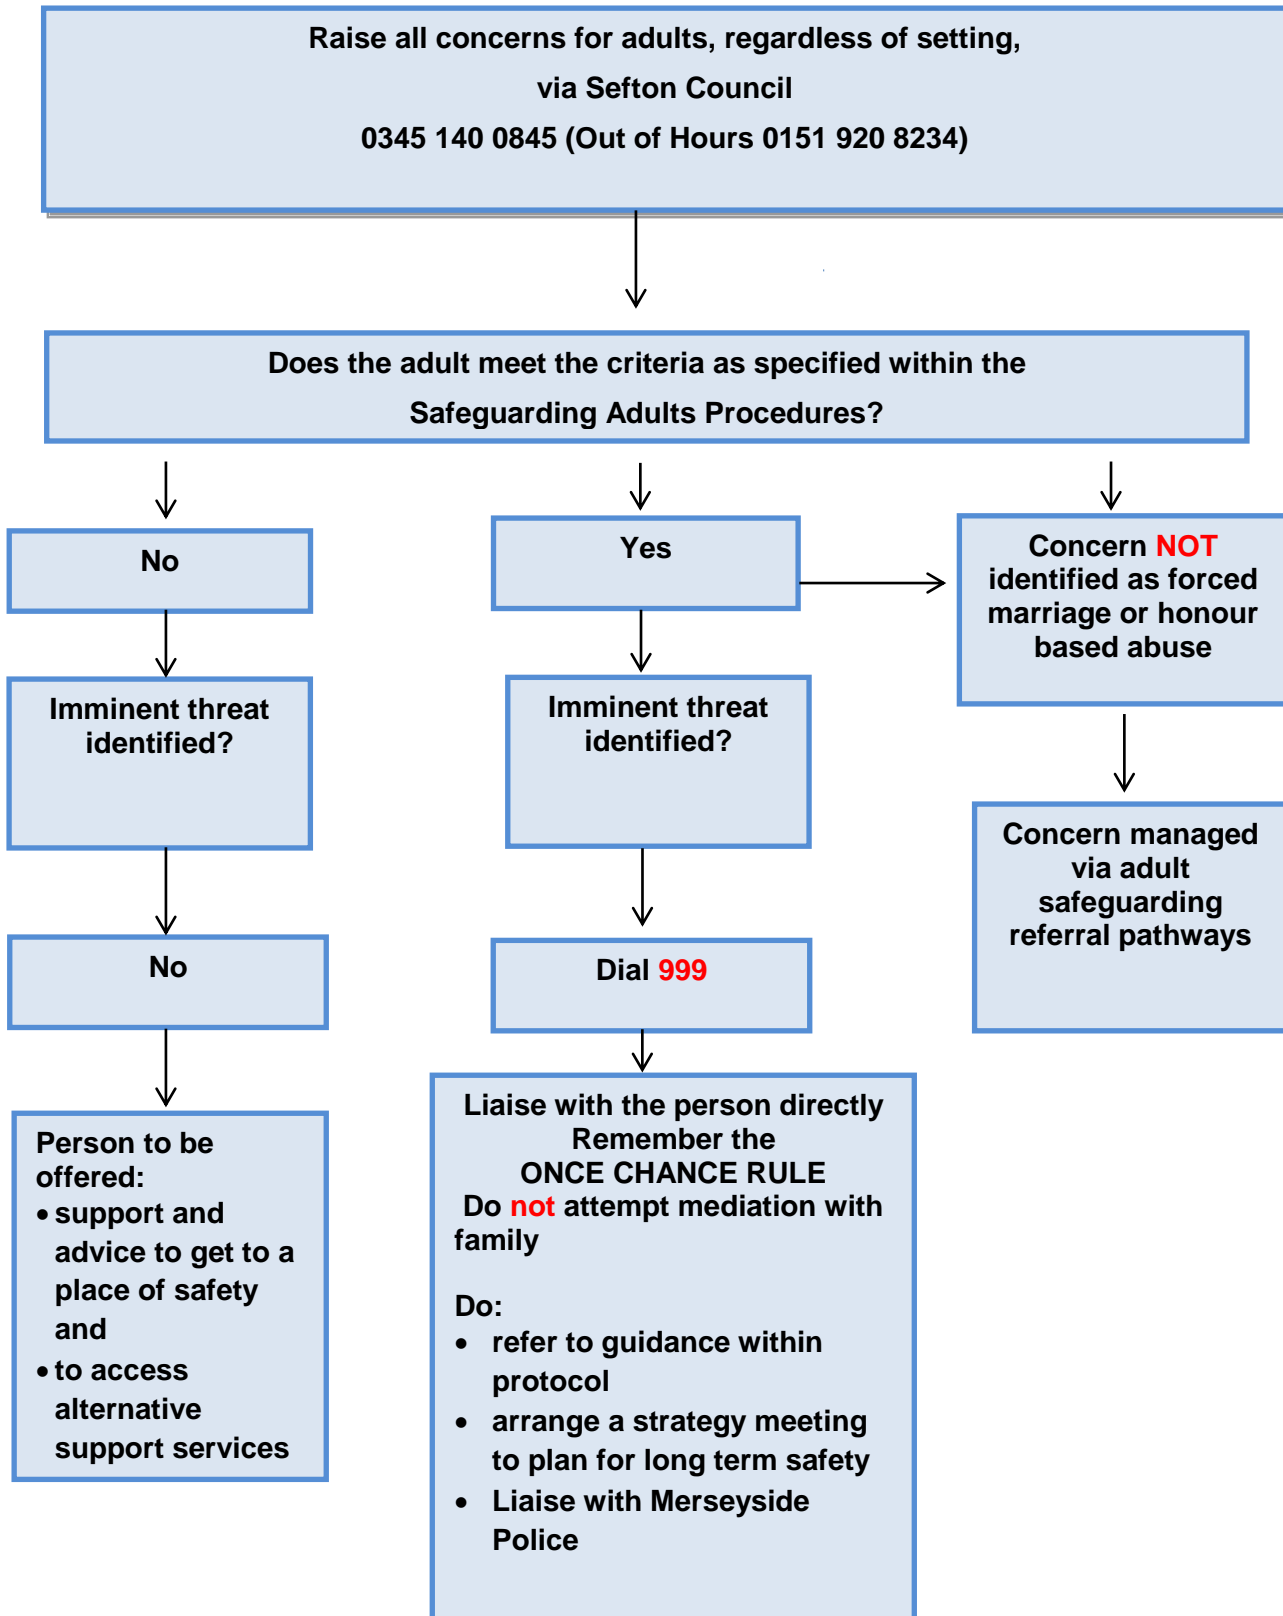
Raise all concerns for adults, regardless of setting,
via Sefton Council
0345 140 0845 (Out of Hours 0151 920 8234)

Does the adult meet the criteria as specified within the Safeguarding Adults Procedures?

No

Imminent threat identified?

No

Person to be offered:
- support and advice to get to a place of safety and
- to access alternative support services

Yes

Imminent threat identified?

Dial 999

Liaise with the person directly
Remember the
ONCE CHANCE RULE
Do not attempt mediation with family

Do:
- refer to guidance within protocol
- arrange a strategy meeting to plan for long term safety
- Liaise with Merseyside Police

Concern NOT identified as forced marriage or honour based abuse

Concern managed via adult safeguarding referral pathways